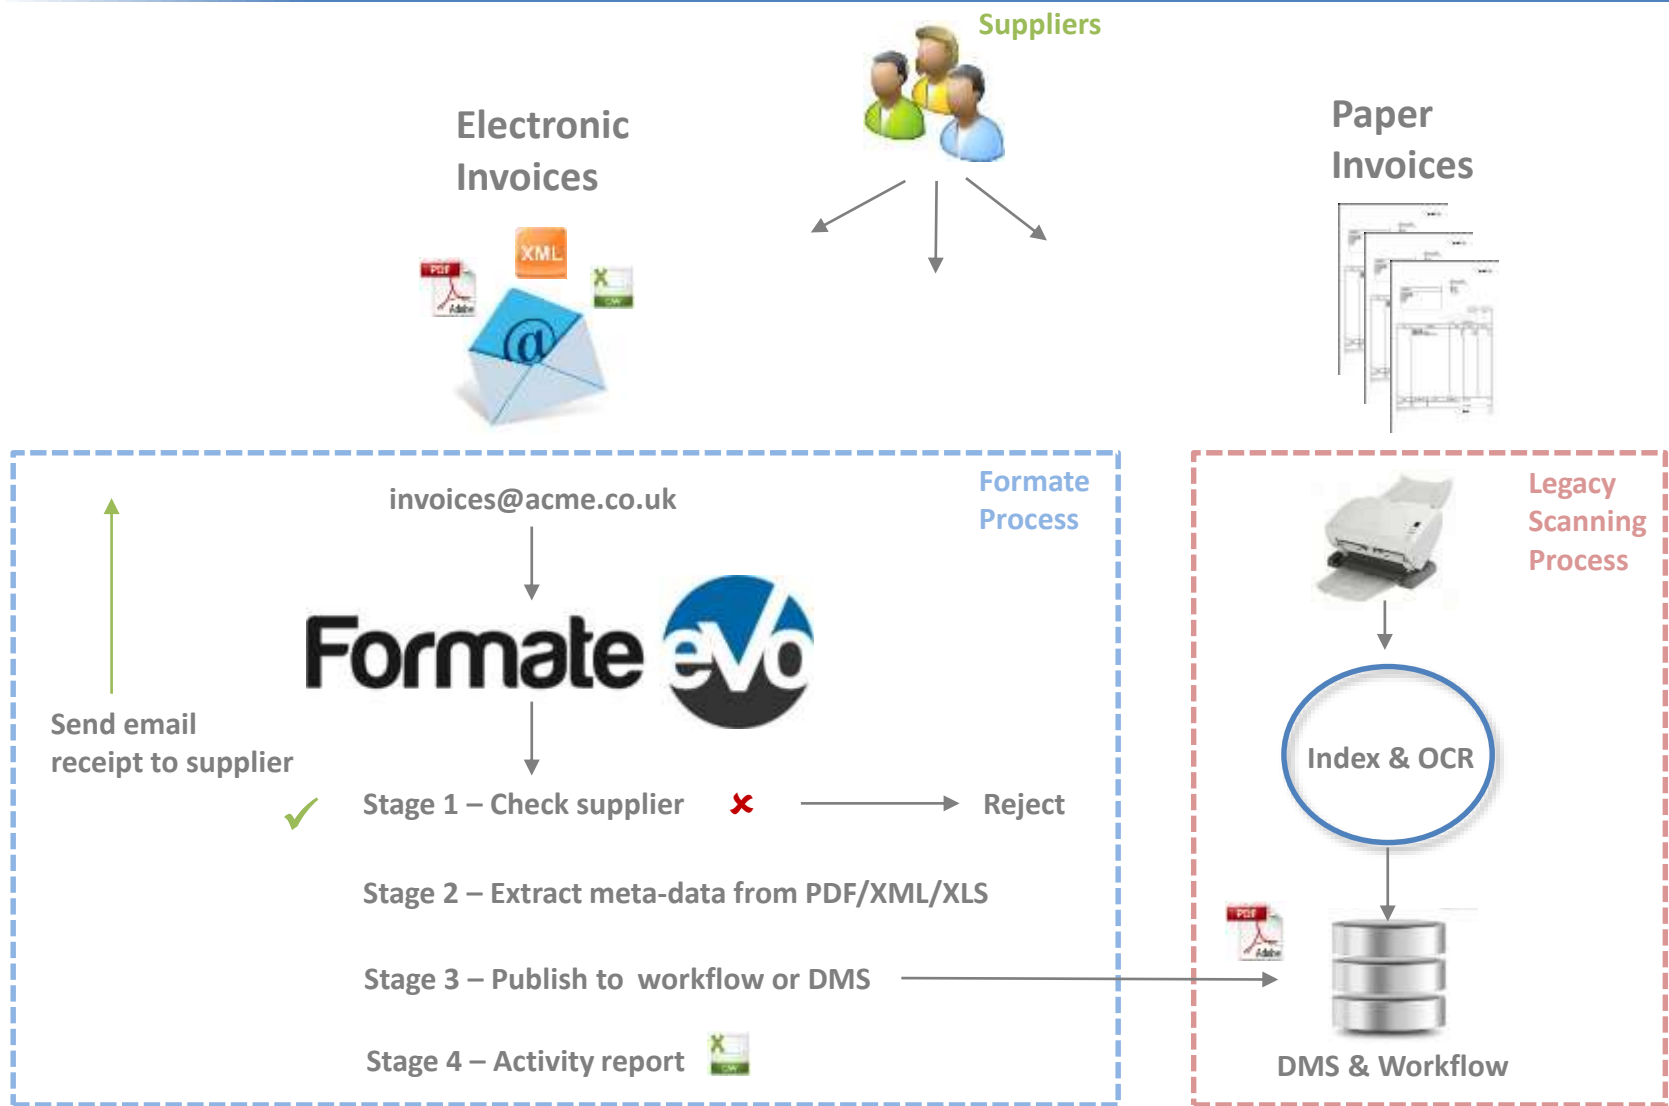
Suppliers

Electronic Invoices

XML

PDF

Paper Invoices

invoices@acme.co.uk

Formate Process

Legacy Scanning Process

Formate evo

Send email receipt to supplier

Stage 1 – Check supplier

Reject

Index & OCR

Stage 2 – Extract meta-data from PDF/XML/XLS

Stage 3 – Publish to workflow or DMS

Stage 4 – Activity report

DMS & Workflow